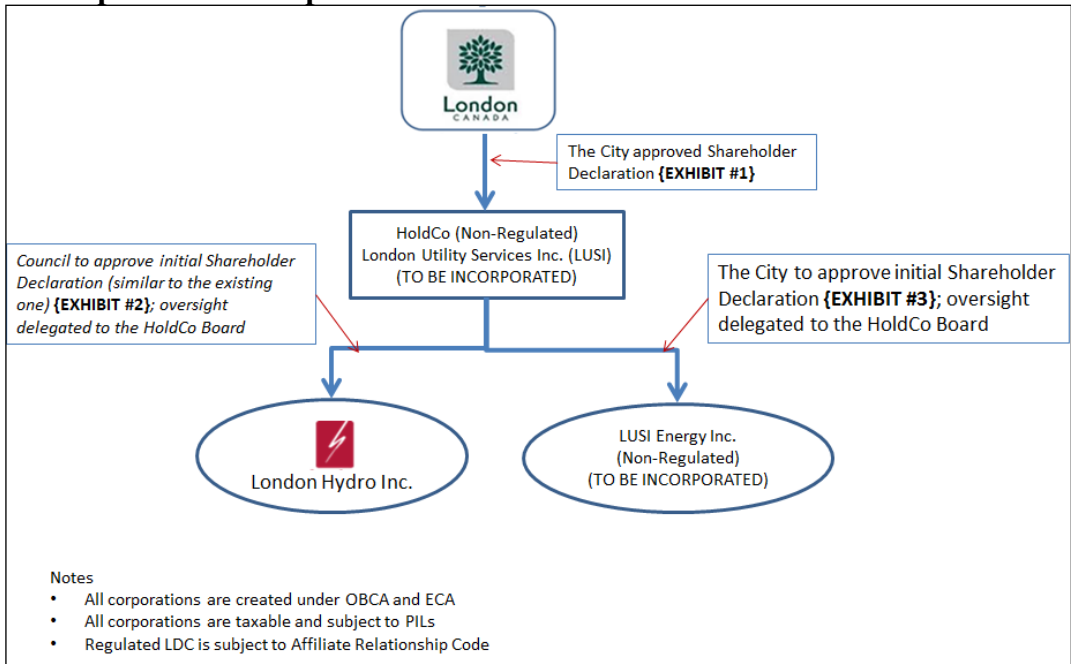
London
CANADA

The City approved Shareholder Declaration **{EXHIBIT #1}**

HoldCo (Non-Regulated)
London Utility Services Inc. (LUSI)
(TO BE INCORPORATED)

*Council to approve initial Shareholder Declaration (similar to the existing one)* **{EXHIBIT #2}**; *oversight delegated to the HoldCo Board*

The City to approve initial Shareholder Declaration **{EXHIBIT #3}**; oversight delegated to the HoldCo Board

London Hydro Inc.

LUSI Energy Inc.
(Non-Regulated)
(TO BE INCORPORATED)

Notes
• All corporations are created under OBCA and ECA
• All corporations are taxable and subject to PILs
• Regulated LDC is subject to Affiliate Relationship Code